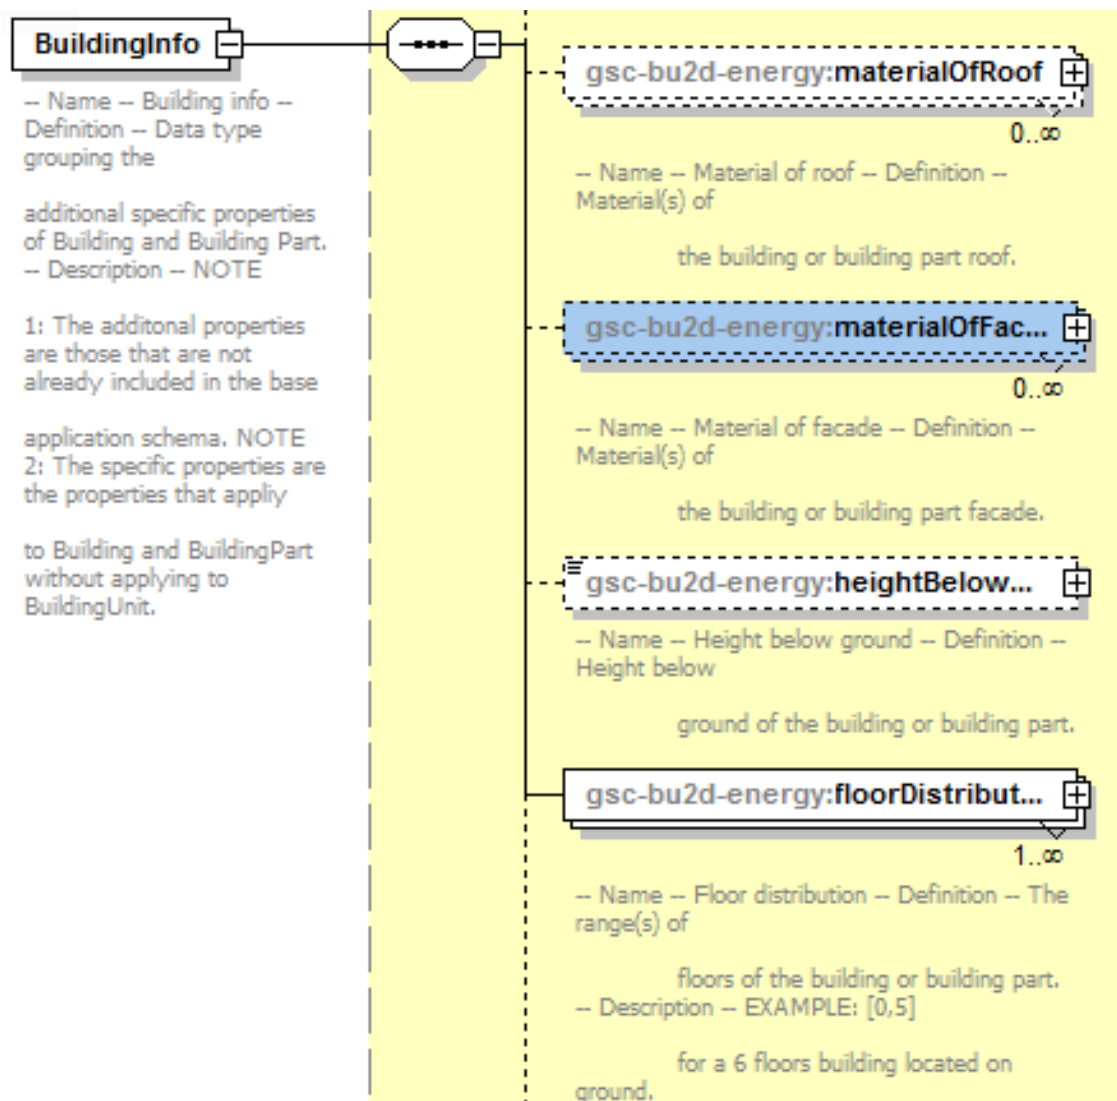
BuildingInfo

-- Name -- Building info -- Definition -- Data type grouping the

additional specific properties of Building and Building Part. -- Description -- NOTE

1: The additonal properties are those that are not already included in the base

application schema. NOTE 2: The specific properties are the properties that appliy

to Building and BuildingPart without applying to BuildingUnit.

gsc-bu2d-energy:materialOfRoof

0..∞

-- Name -- Material of roof -- Definition -- Material(s) of

the building or building part roof.

gsc-bu2d-energy:materialOfFac...

0..∞

-- Name -- Material of facade -- Definition -- Material(s) of

the building or building part facade.

gsc-bu2d-energy:heightBelow...

-- Name -- Height below ground -- Definition -- Height below

ground of the building or building part.

gsc-bu2d-energy:floorDistribut...

1..∞

-- Name -- Floor distribution -- Definition -- The range(s) of

floors of the building or building part. -- Description -- EXAMPLE: [0,5]

for a 6 floors building located on ground.